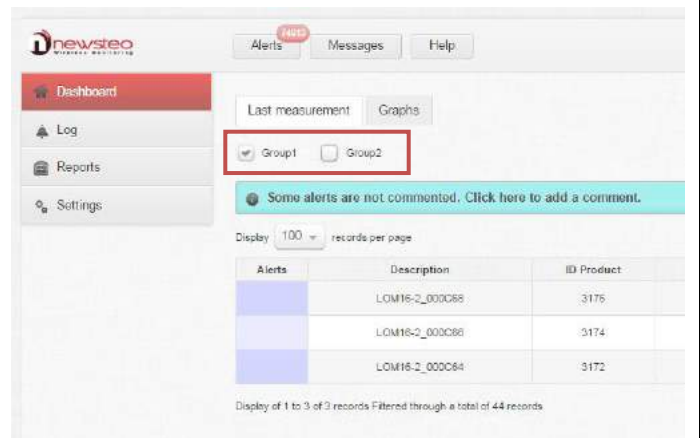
newsteo
Wireless Monitoring

Alerts 1403 Messages Help

Dashboard
Log
Reports
Settings

Last measurement Graphs

Group1 Group2

Some alerts are not commented. Click here to add a comment.

Display 100 records per page

| Alerts | Description | ID Product |
|---|---|---|
| | LOM16-2_000C68 | 3176 |
| | LOM16-2_000C66 | 3174 |
| | LOM16-2_000C64 | 3172 |

Display of 1 to 3 of 3 records Filtered through a total of 44 records